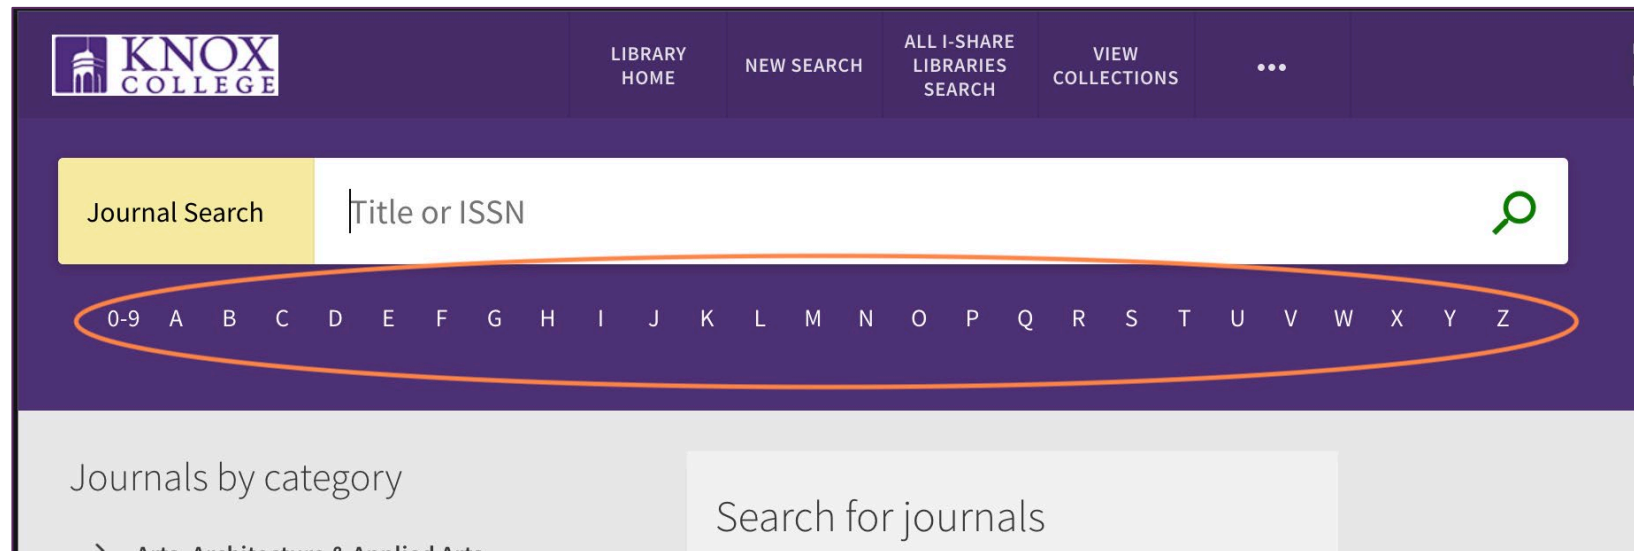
KNOX COLLEGE

LIBRARY HOME

NEW SEARCH

ALL I-SHARE LIBRARIES SEARCH

VIEW COLLECTIONS

•••

Journal Search

Title or ISSN

0-9 A B C D E F G H I J K L M N O P Q R S T U V W X Y Z

Journals by category

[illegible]

Search for journals